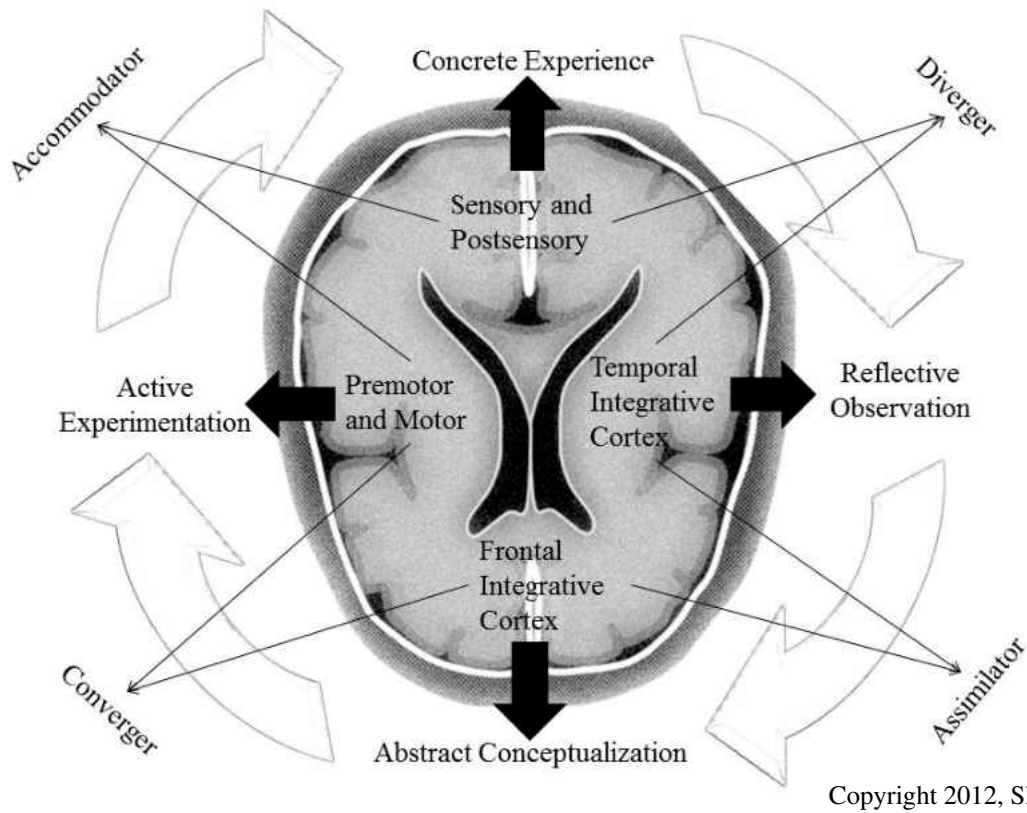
Concrete Experience

Accommodator

Diverger

Sensory and Postsensory

Active Experimentation

Premotor and Motor

Temporal Integrative Cortex

Reflective Observation

Frontal Integrative Cortex

Converger

Assimilator

Abstract Conceptualization

Copyright 2012, S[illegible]